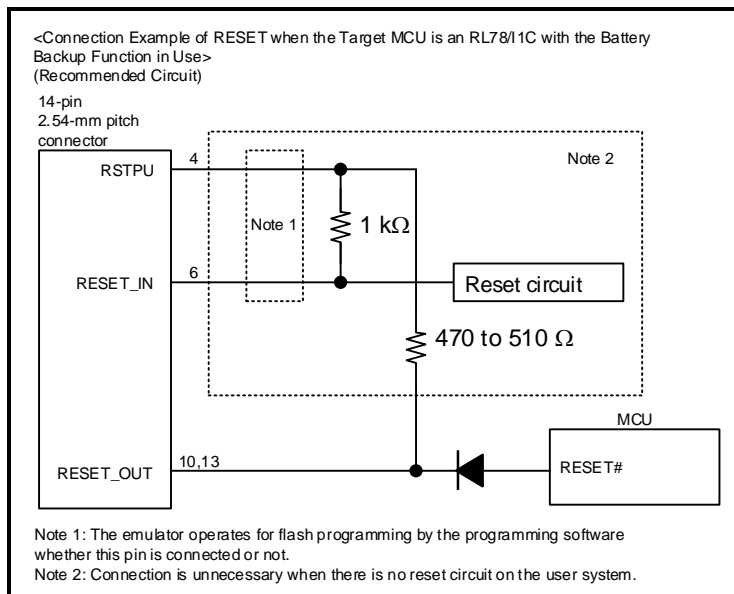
<Connection Example of RESET when the Target MCU is an RL78/I1C with the Battery Backup Function in Use>
(Recommended Circuit)

14-pin
2.54-mm pitch
connector

RSTPU
4
Note 1
1 kΩ
Note 2
RESET_IN
6
Reset circuit
470 to 510 Ω
MCU
RESET_OUT
10,13
RESET#

Note 1: The emulator operates for flash programming by the programming software whether this pin is connected or not.
Note 2: Connection is unnecessary when there is no reset circuit on the user system.